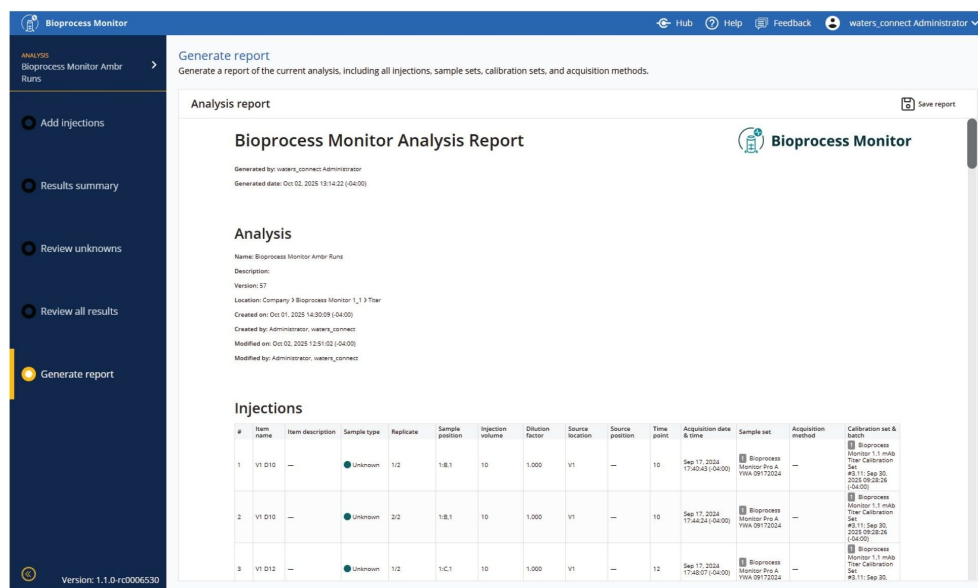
Bioprocess Monitor

Hub Help Feedback waters_connect Administrator

ANALYSIS
Bioprocess Monitor Ambr Runs

Add injections

Results summary

Review unknowns

Review all results

Generate report

Version: 1.1.0-rc0006530

Generate report
Generate a report of the current analysis, including all injections, sample sets, calibration sets, and acquisition methods.

Analysis report

Save report

Bioprocess Monitor Analysis Report

Bioprocess Monitor

Generated by: waters_connect Administrator
Generated date: Oct 02, 2025 13:14:22 (-04:00)

Analysis

Name: Bioprocess Monitor Ambr Runs
Description:
Version: 57
Location: Company › Bioprocess Monitor 1_1 › Titer
Created on: Oct 01, 2025 14:30:09 (-04:00)
Created by: Administrator, waters_connect
Modified on: Oct 02, 2025 12:51:02 (-04:00)
Modified by: Administrator, waters_connect

Injections

| # | Item name | Item description | Sample type | Replicate | Sample position | Injection volume | Dilution factor | Source location | Source position | Time point | Acquisition date & time | Sample set | Acquisition method | Calibration set & batch |
|---|---|---|---|---|---|---|---|---|---|---|---|---|---|---|
| 1 | V1 D10 | — | Unknown | 1/2 | 1:B,1 | 10 | 1.000 | V1 | — | 10 | Sep 17, 2024 17:40:43 (-04:00) | Bioprocess Monitor Pro A YWA 09172024 | — | Bioprocess Monitor 1.1 mAb Titer Calibration Set #3.11; Sep 30, 2025 09:28:26 (-04:00) |
| 2 | V1 D10 | — | Unknown | 2/2 | 1:B,1 | 10 | 1.000 | V1 | — | 10 | Sep 17, 2024 17:44:24 (-04:00) | Bioprocess Monitor Pro A YWA 09172024 | — | Bioprocess Monitor 1.1 mAb Titer Calibration Set #3.11; Sep 30, 2025 09:28:26 (-04:00) |
| 3 | V1 D12 | — | Unknown | 1/2 | 1:C,1 | 10 | 1.000 | V1 | — | 12 | Sep 17, 2024 17:48:07 (-04:00) | Bioprocess Monitor Pro A YWA 09172024 | — | Bioprocess Monitor 1.1 mAb Titer Calibration Set #3.11; Sep 30, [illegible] |